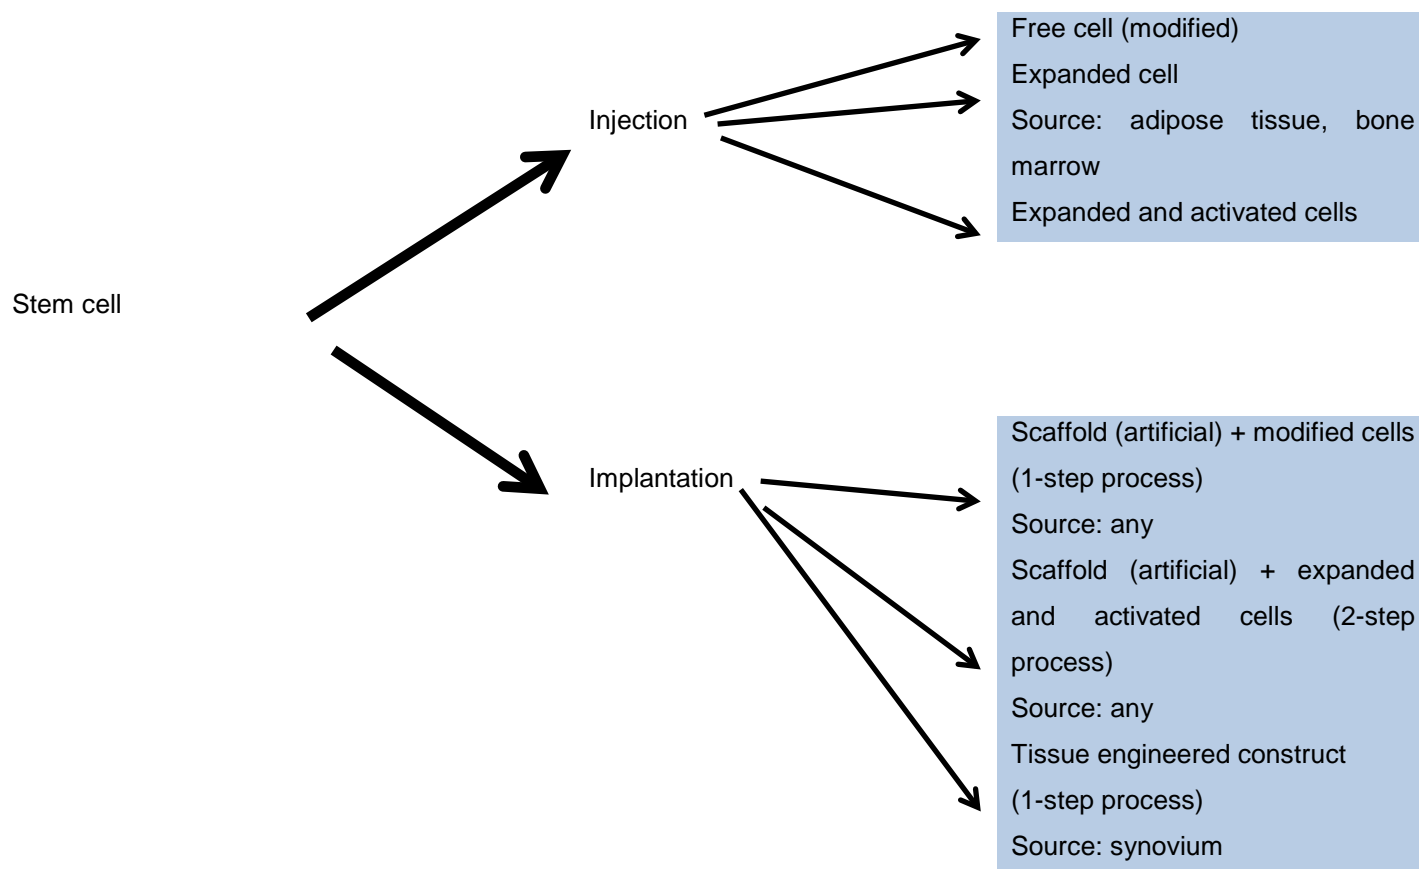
Stem cell

Injection

Free cell (modified)
Expanded cell
Source: adipose tissue, bone marrow
Expanded and activated cells

Implantation

Scaffold (artificial) + modified cells (1-step process)
Source: any
Scaffold (artificial) + expanded and activated cells (2-step process)
Source: any
Tissue engineered construct (1-step process)
Source: synovium